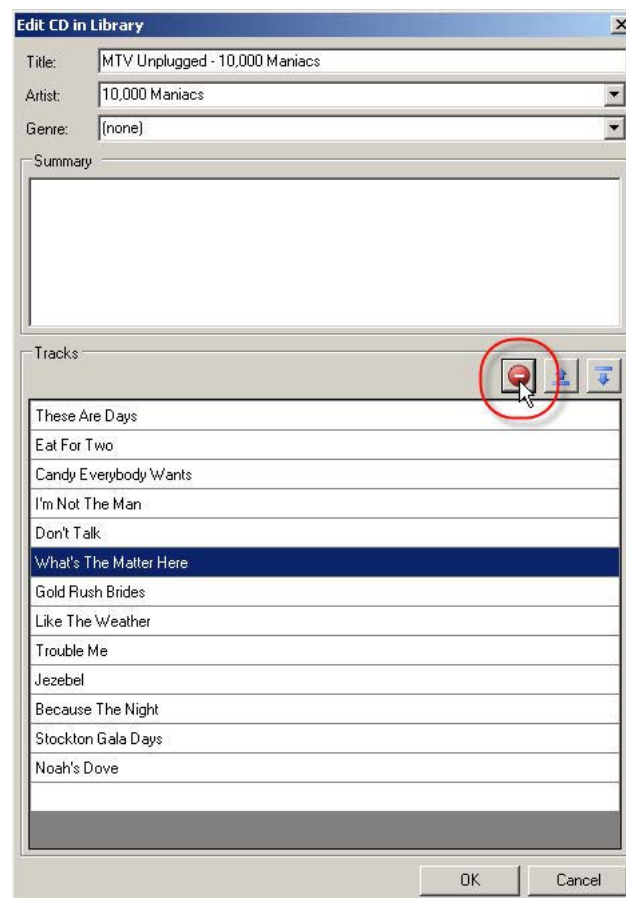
Edit CD in Library

Title: MTV Unplugged - 10,000 Maniacs

Artist: 10,000 Maniacs

Genre: (none)

Summary

Tracks

These Are Days
Eat For Two
Candy Everybody Wants
I'm Not The Man
Don't Talk
What's The Matter Here
Gold Rush Brides
Like The Weather
Trouble Me
Jezebel
Because The Night
Stockton Gala Days
Noah's Dove

OK
Cancel